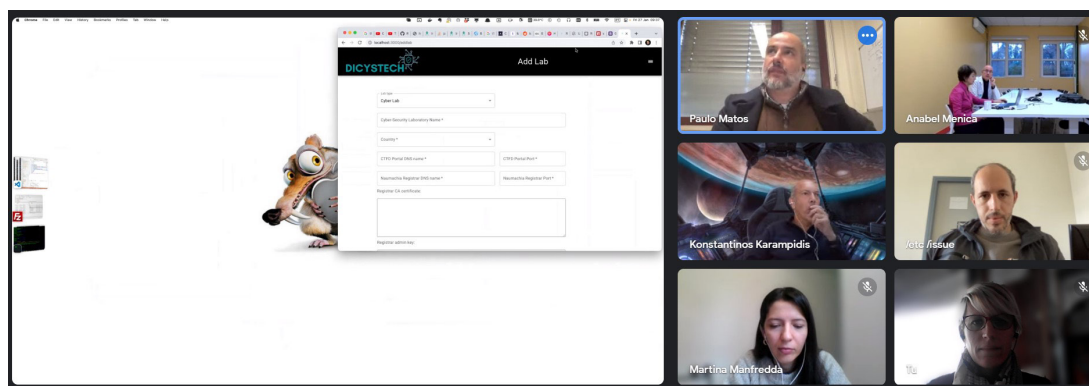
DICYSTECH

Add Lab

Lab type
Cyber Lab

Cyber Security Laboratory Name *

Country *

CTFD Portal DNS name *

CTFD Portal Port *

Nautmatrix Registrar DNS name *

Nautmatrix Registrar Port *

Registrar CA certificate:

Registrar admin key:

Paulo Matos

Anabel Menica

Konstantinos Karampidis

Jetc Vissue

Martina Manfredda